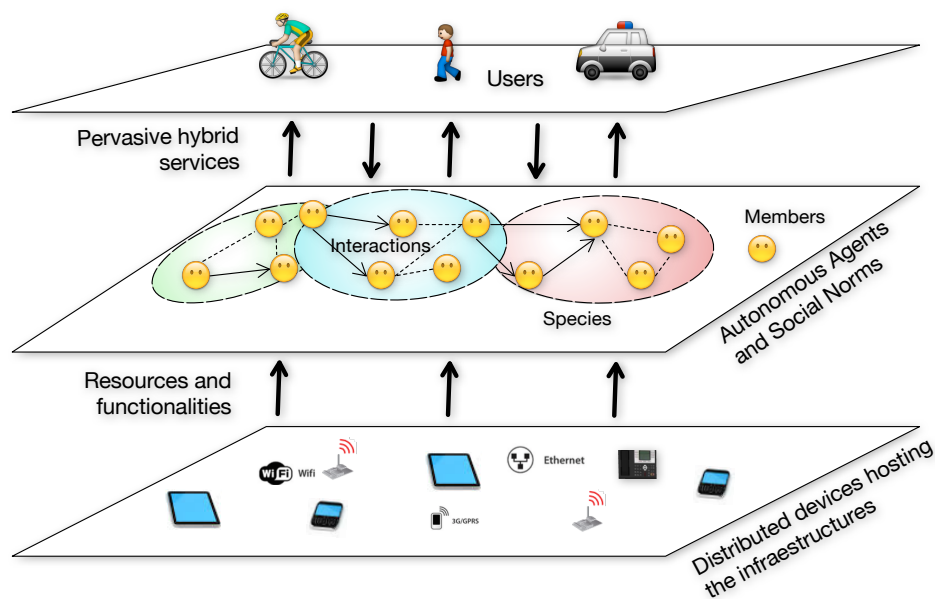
Users

Pervasive hybrid services

Members

Interactions

Autonomous Agents and Social Norms

Species

Resources and functionalities

WiFi Wifi

Ethernet

3G/GPRS

Distributed devices hosting the infraestructures